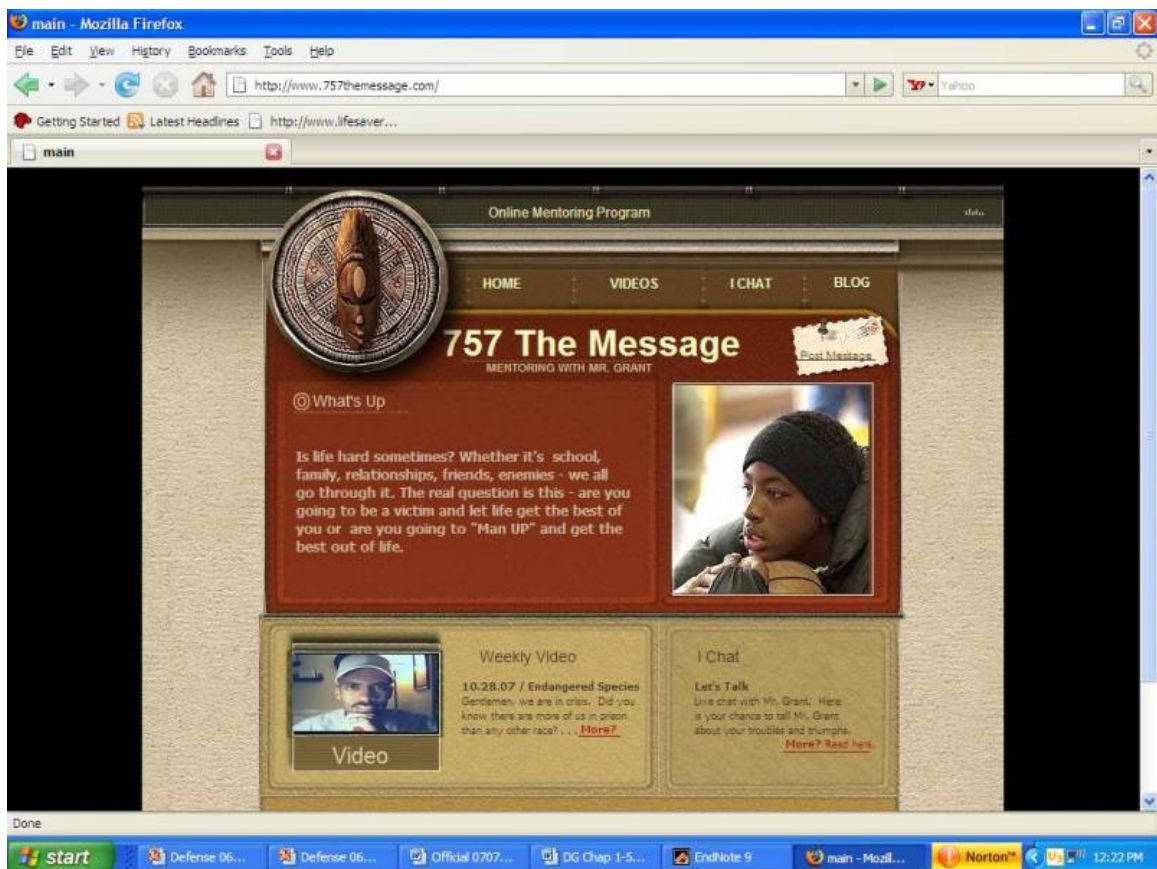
main - Mozilla Firefox

File Edit View History Bookmarks Tools Help

http://www.757themessage.com/

Yahoo

Getting Started Latest Headlines http://www.lifesaver...

main

Online Mentoring Program

HOME VIDEOS I CHAT BLOG

757 The Message
MENTORING WITH MR. GRANT

Post Message

What's Up

Is life hard sometimes? Whether it's school, family, relationships, friends, enemies - we all go through it. The real question is this - are you going to be a victim and let life get the best of you or are you going to "Man UP" and get the best out of life.

Video

Weekly Video

10.28.07 / Endangered Species
Gentlemen, we are in crisis. Did you know there are more of us in prison than any other race? . . . More?

I Chat

Let's Talk
Live chat with Mr. Grant. Here is your chance to tell Mr. Grant about your troubles and triumphs.
More? Read here

Done

start Defense 06... Defense 06... Official 0707... DG Chap 1-5... EndNote 9 main - Mozil... Norton 12:22 PM